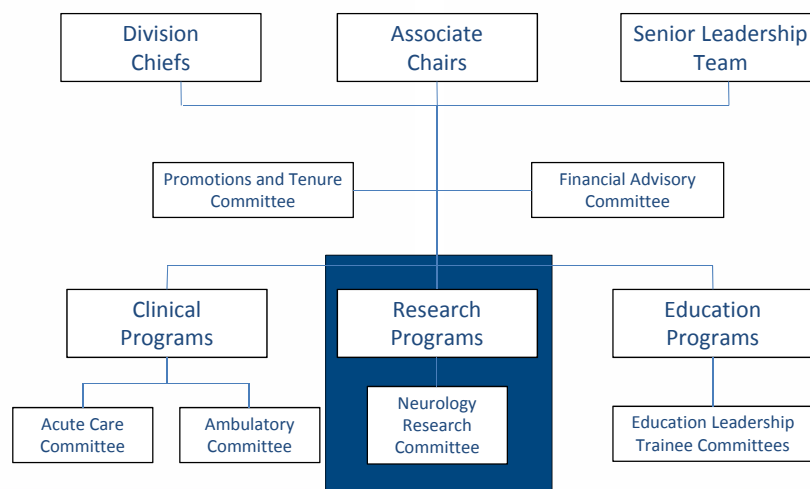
Division Chiefs

Associate Chairs

Senior Leadership Team

Promotions and Tenure Committee

Financial Advisory Committee

Clinical Programs

Research Programs

Education Programs

Acute Care Committee

Ambulatory Committee

Neurology Research Committee

Education Leadership Trainee Committees